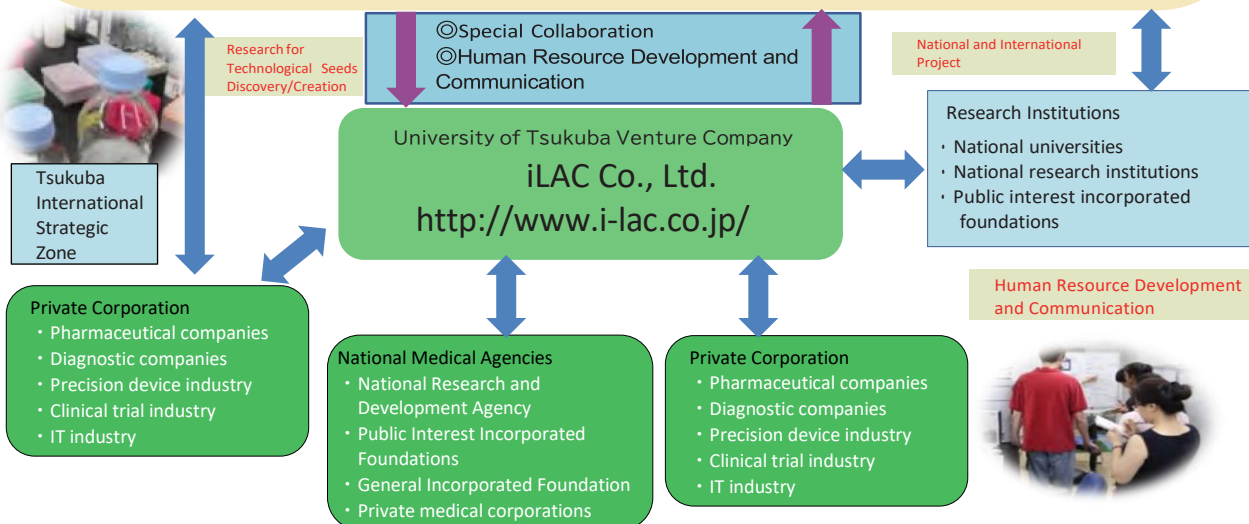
Research for Technological Seeds Discovery/Creation

◎Special Collaboration
◎Human Resource Development and Communication

National and International Project

Tsukuba International Strategic Zone

University of Tsukuba Venture Company
iLAC Co., Ltd.
http://www.i-lac.co.jp/

Research Institutions
・National universities
・National research institutions
・Public interest incorporated foundations

Human Resource Development and Communication

Private Corporation
・Pharmaceutical companies
・Diagnostic companies
・Precision device industry
・Clinical trial industry
・IT industry

National Medical Agencies
・National Research and Development Agency
・Public Interest Incorporated Foundations
・General Incorporated Foundation
・Private medical corporations

Private Corporation
・Pharmaceutical companies
・Diagnostic companies
・Precision device industry
・Clinical trial industry
・IT industry